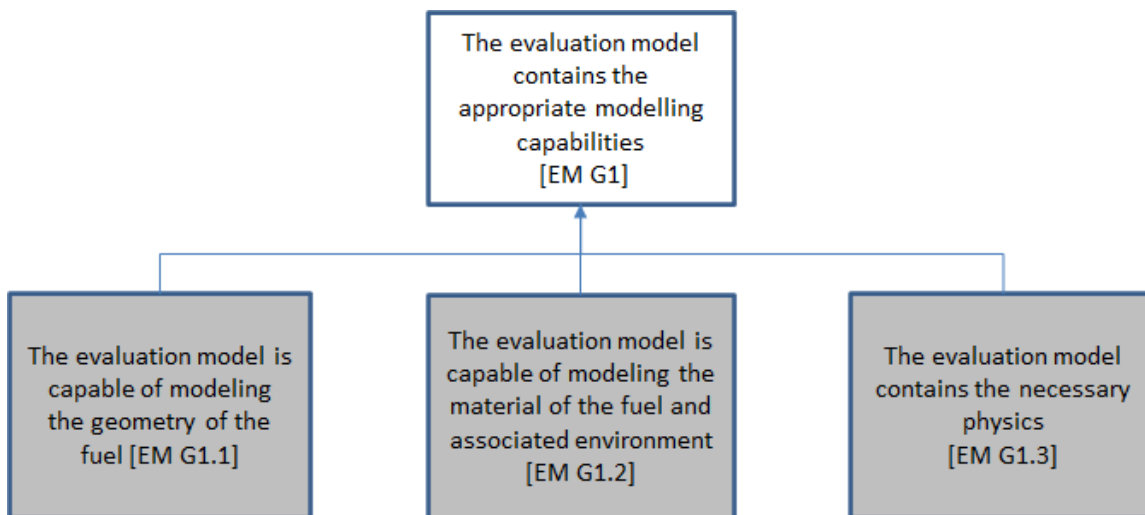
The evaluation model contains the appropriate modelling capabilities [EM G1]

The evaluation model is capable of modeling the geometry of the fuel [EM G1.1]

The evaluation model is capable of modeling the material of the fuel and associated environment [EM G1.2]

The evaluation model contains the necessary physics [EM G1.3]